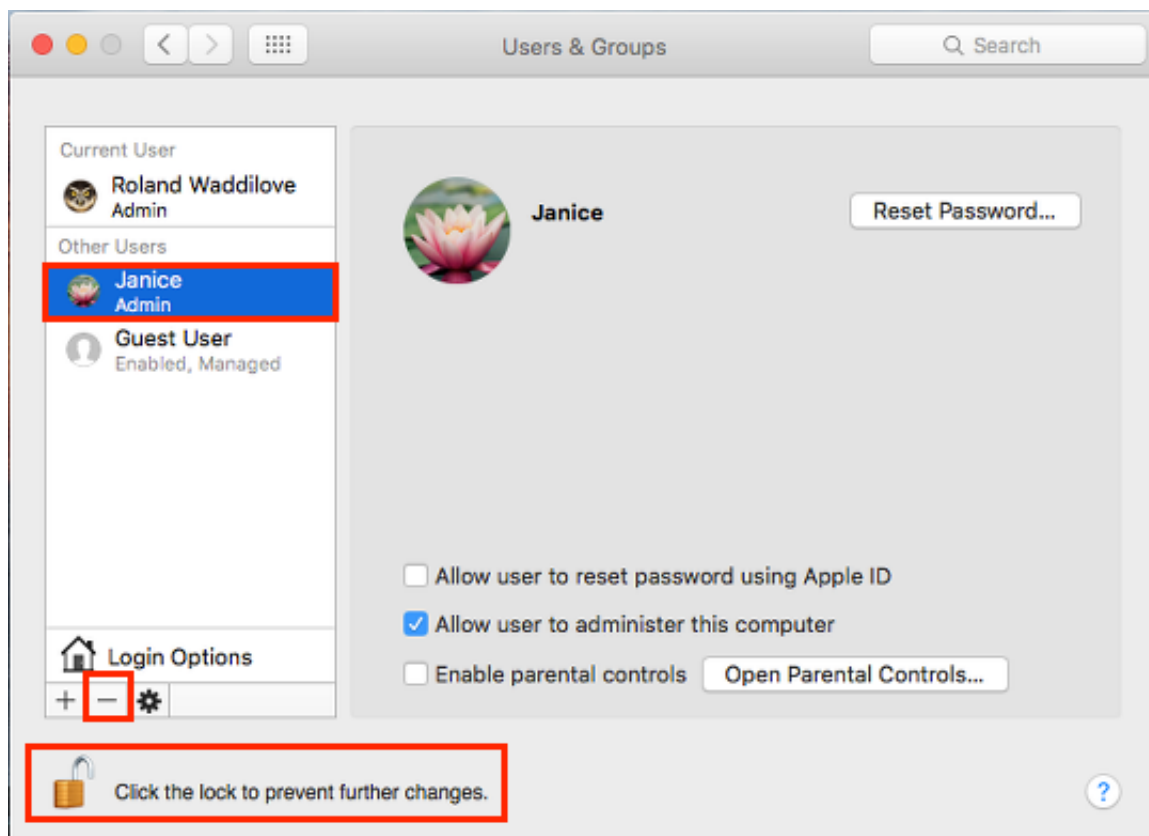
Users & Groups

Search

Current User
Roland Waddilove
Admin
Other Users
Janice
Admin
Guest User
Enabled, Managed

Janice

Reset Password...

Allow user to reset password using Apple ID
Allow user to administer this computer
Enable parental controls
Open Parental Controls...

Login Options
+ −

Click the lock to prevent further changes.

?